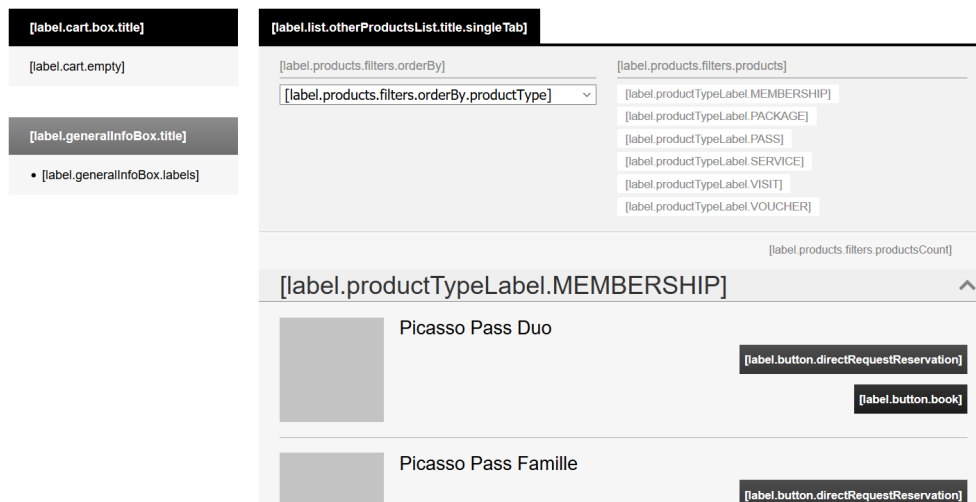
[label.cart.box.title]

[label.cart.empty]

[label.generalInfoBox.title]

• [label.generalInfoBox.labels]

[label.list.otherProductsList.title.singleTab]

[label.products.filters.orderBy]

[label.products.filters.orderBy.productType]

[label.products.filters.products]

[label.productTypeLabel.MEMBERSHIP]
[label.productTypeLabel.PACKAGE]
[label.productTypeLabel.PASS]
[label.productTypeLabel.SERVICE]
[label.productTypeLabel.VISIT]
[label.productTypeLabel.VOUCHER]

[label.products.filters.productsCount]

[label.productTypeLabel.MEMBERSHIP]

Picasso Pass Duo

[label.button.directRequestReservation]

[label.button.book]

Picasso Pass Famille

[label.button.directRequestReservation]